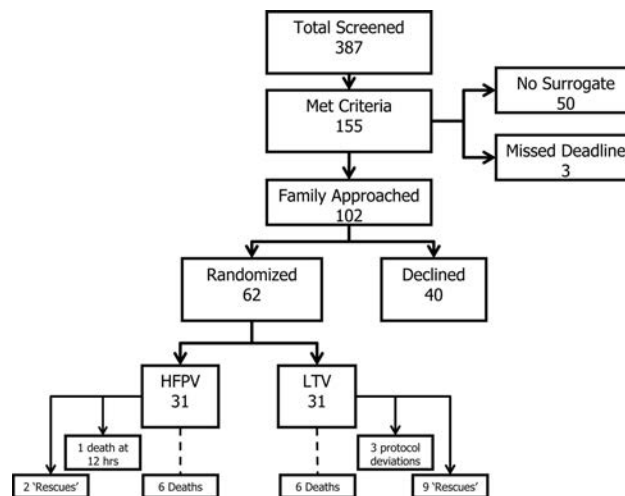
Total Screened
387

Met Criteria
155

No Surrogate
50

Missed Deadline
3

Family Approached
102

Randomized
62

Declined
40

HFPV
31

LTV
31

1 death at 12 hrs

3 protocol deviations

2 'Rescues'

6 Deaths

6 Deaths

9 'Rescues'